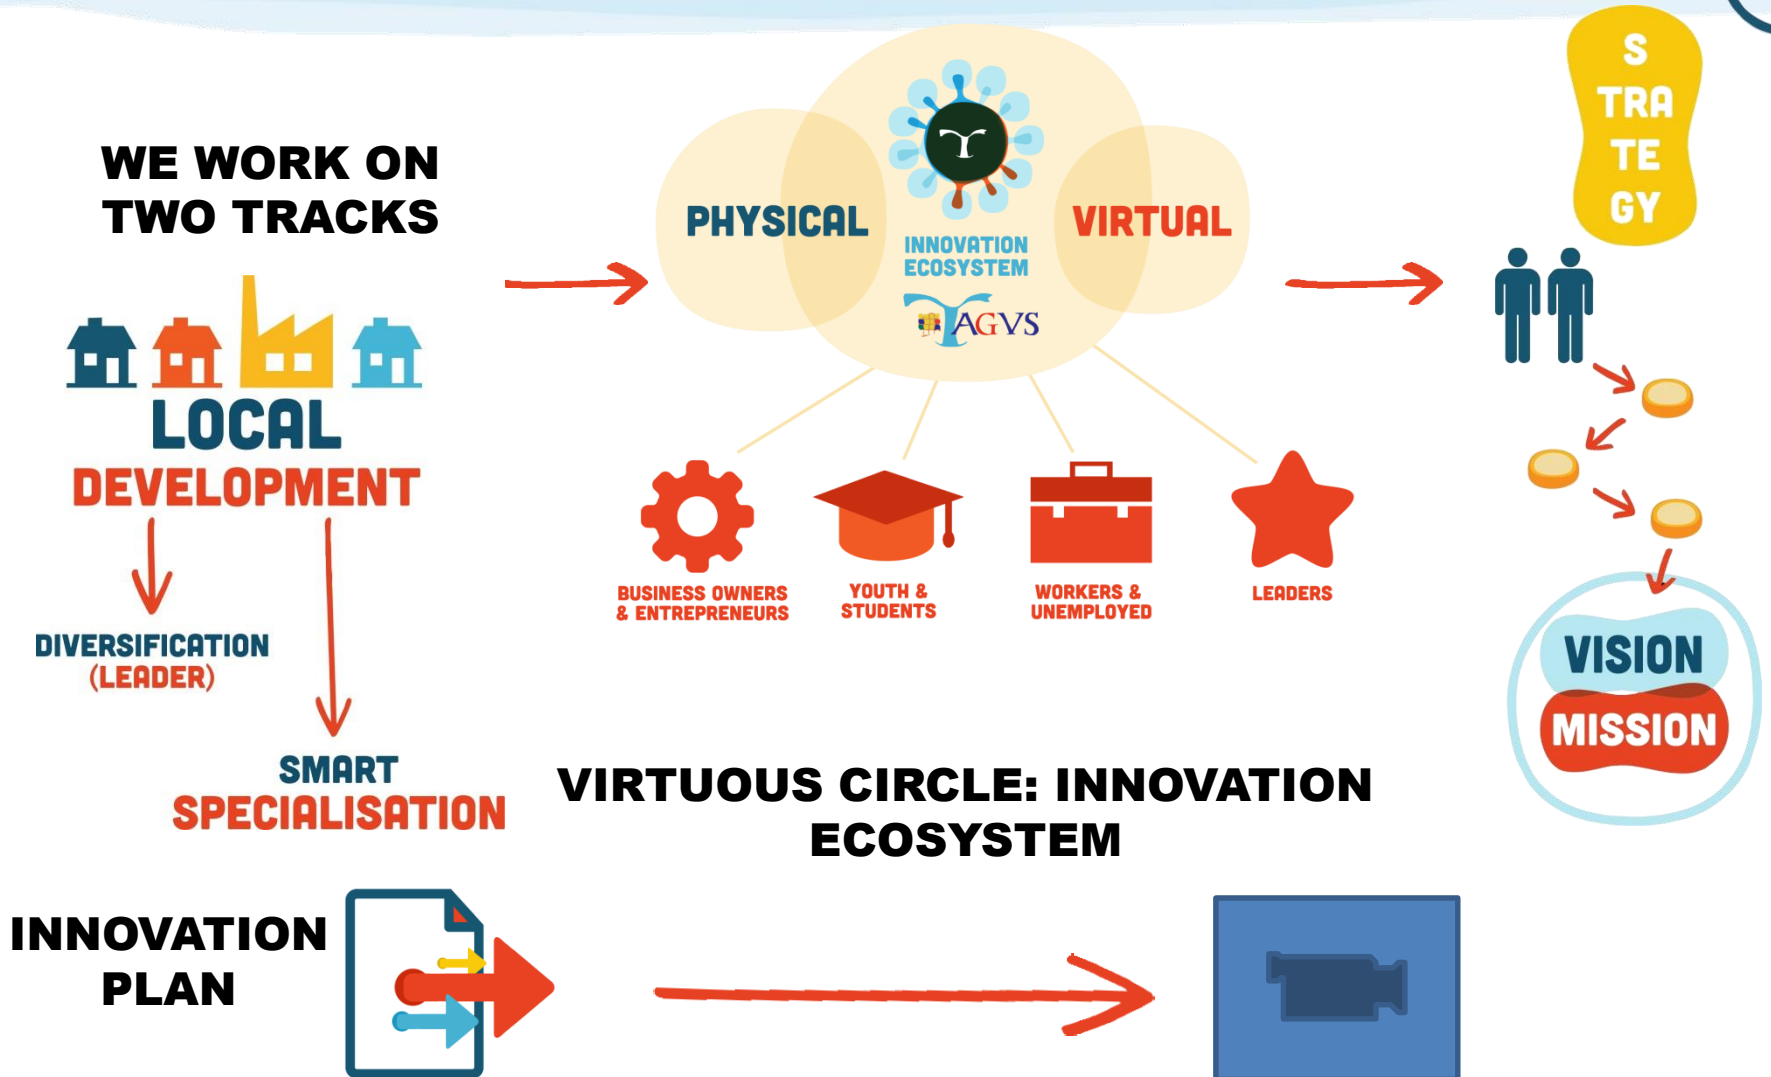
WE WORK ON TWO TRACKS

LOCAL DEVELOPMENT

DIVERSIFICATION (LEADER)

SMART SPECIALISATION

PHYSICAL

INNOVATION ECOSYSTEM

AGVS

VIRTUAL

BUSINESS OWNERS & ENTREPRENEURS

YOUTH & STUDENTS

WORKERS & UNEMPLOYED

LEADERS

S TRA TE GY

VISION

MISSION

VIRTUOUS CIRCLE: INNOVATION ECOSYSTEM

INNOVATION PLAN